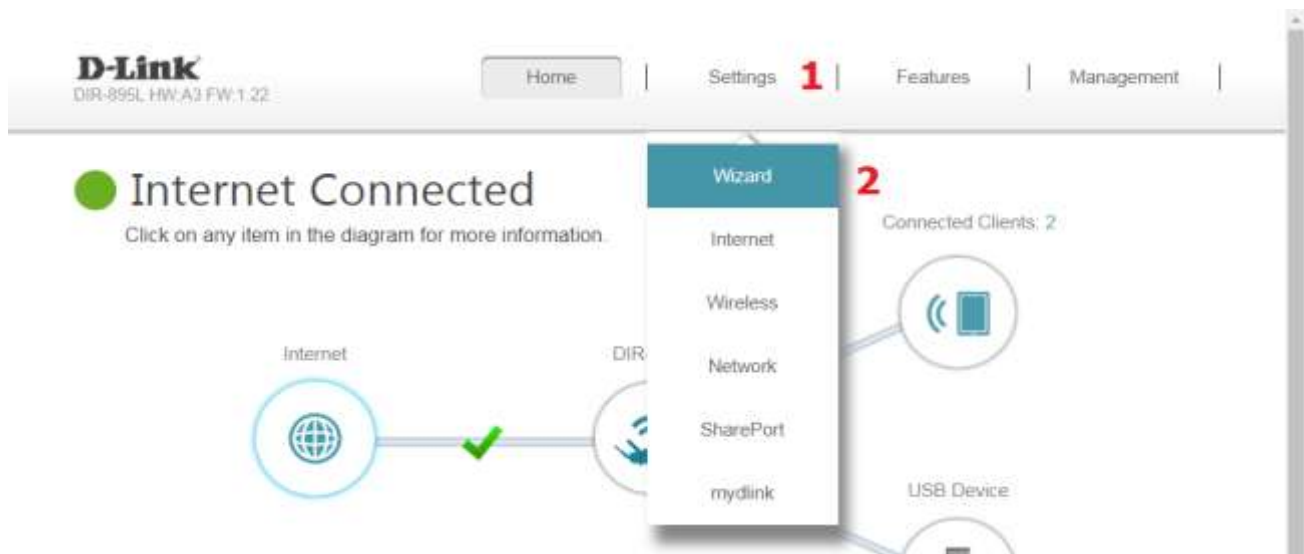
D-Link
DIR-895L HW:A3 FW:1.22

Home | Settings 1 | Features | Management |

Wizard 2
Internet
Wireless
Network
SharePort
mydlink

Internet Connected
Click on any item in the diagram for more information.

Connected Clients: 2

Internet

DIR

USB Device